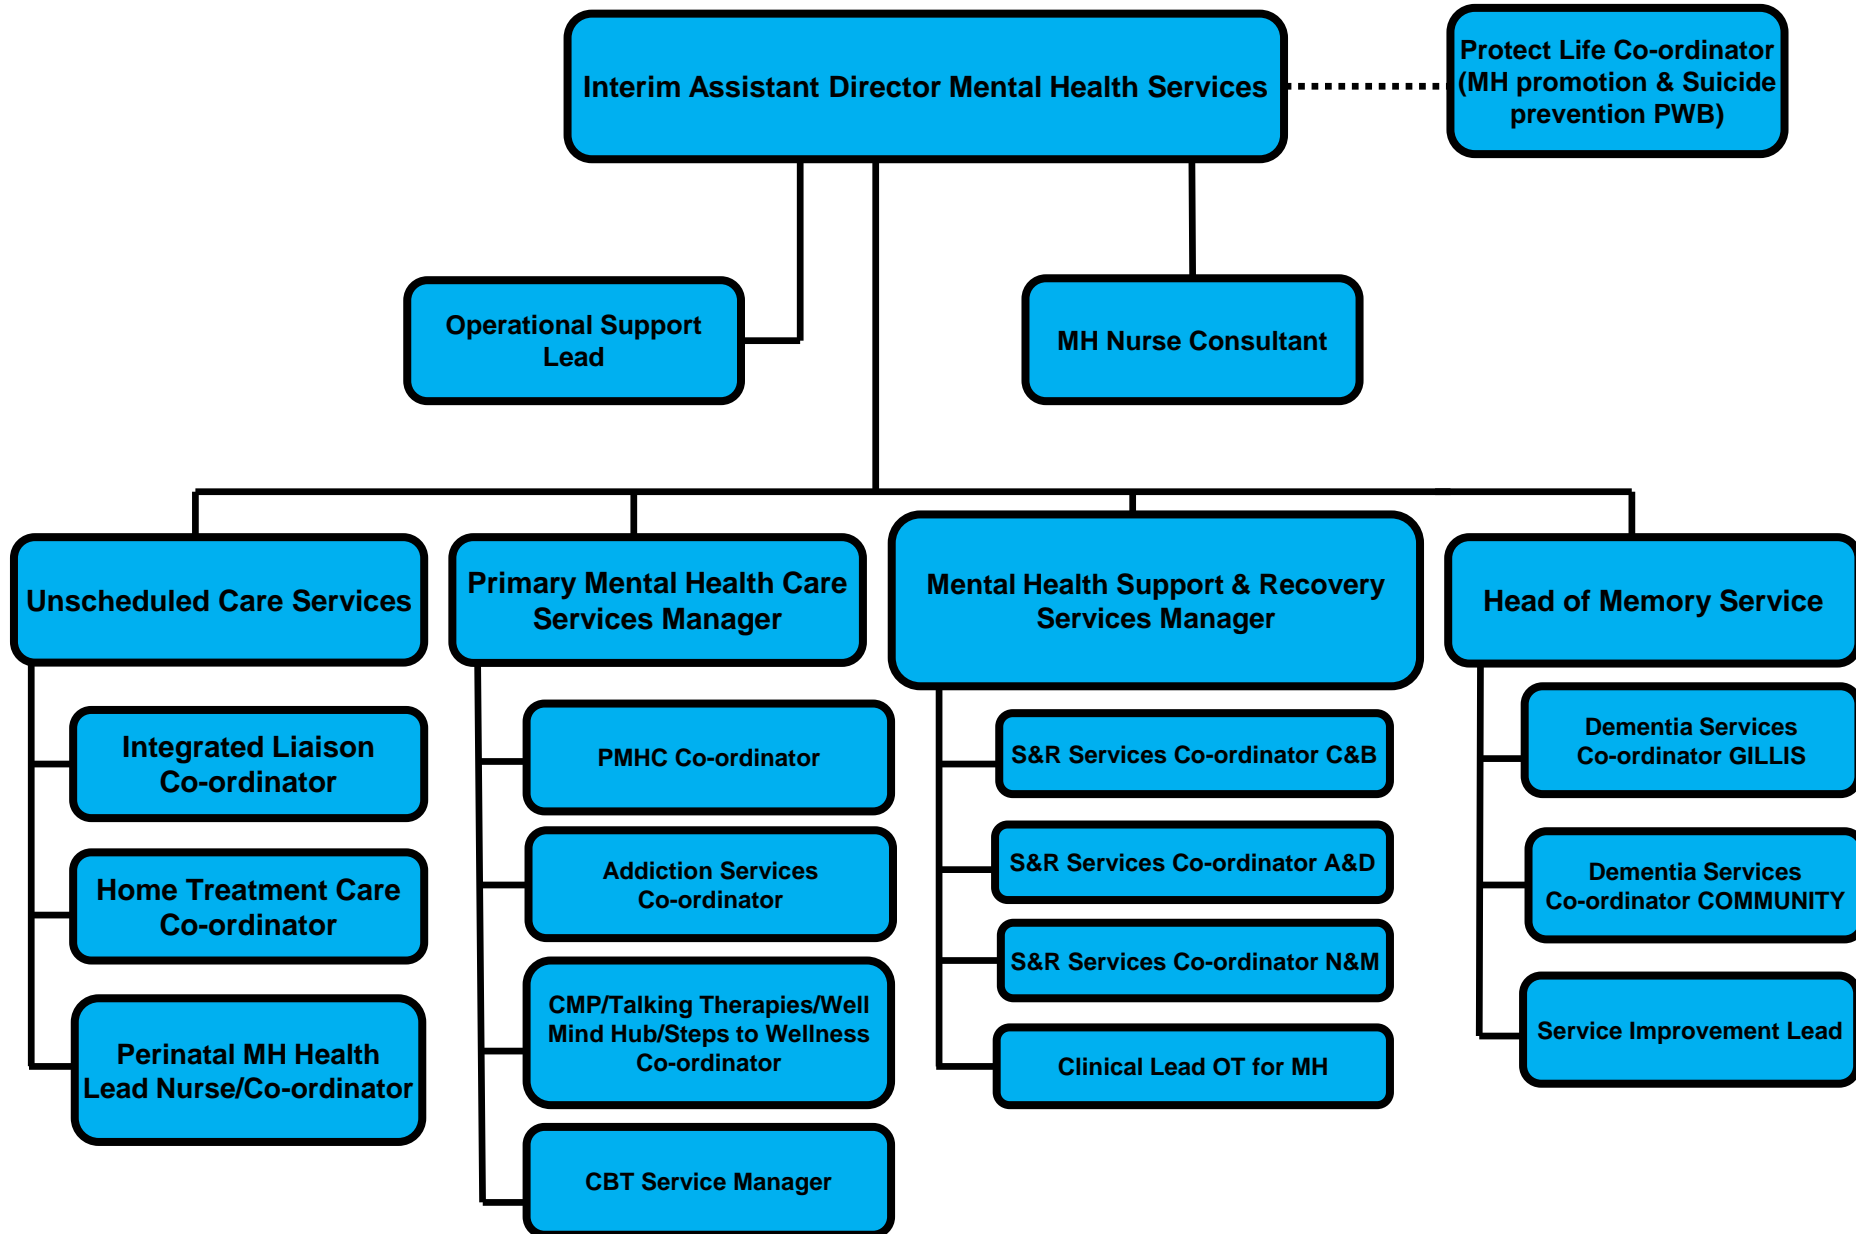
Interim Assistant Director Mental Health Services

Protect Life Co-ordinator (MH promotion & Suicide prevention PWB)

Operational Support Lead

MH Nurse Consultant

Unscheduled Care Services

Integrated Liaison Co-ordinator

Home Treatment Care Co-ordinator

Perinatal MH Health Lead Nurse/Co-ordinator

Primary Mental Health Care Services Manager

PMHC Co-ordinator

Addiction Services Co-ordinator

CMP/Talking Therapies/Well Mind Hub/Steps to Wellness Co-ordinator

CBT Service Manager

Mental Health Support & Recovery Services Manager

S&R Services Co-ordinator C&B

S&R Services Co-ordinator A&D

S&R Services Co-ordinator N&M

Clinical Lead OT for MH

Head of Memory Service

Dementia Services Co-ordinator GILLIS

Dementia Services Co-ordinator COMMUNITY

Service Improvement Lead